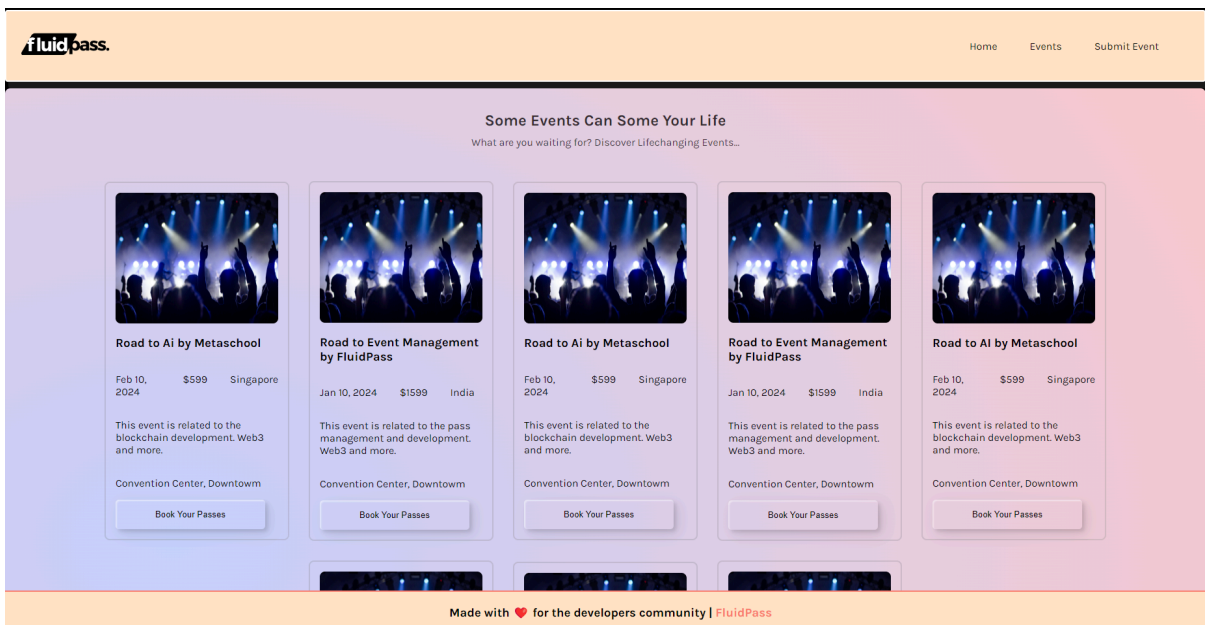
fluidpass.

Home Events Submit Event

Some Events Can Some Your Life

What are you waiting for? Discover Lifechanging Events...

Road to Ai by Metaschool

Feb 10, 2024 $599 Singapore

This event is related to the blockchain development. Web3 and more.

Convention Center, Downtowm

Book Your Passes

Road to Event Management by FluidPass

Jan 10, 2024 $1599 India

This event is related to the pass management and development. Web3 and more.

Convention Center, Downtowm

Book Your Passes

Road to Ai by Metaschool

Feb 10, 2024 $599 Singapore

This event is related to the blockchain development. Web3 and more.

Convention Center, Downtowm

Book Your Passes

Road to Event Management by FluidPass

Jan 10, 2024 $1599 India

This event is related to the pass management and development. Web3 and more.

Convention Center, Downtowm

Book Your Passes

Road to AI by Metaschool

Feb 10, 2024 $599 Singapore

This event is related to the blockchain development. Web3 and more.

Convention Center, Downtowm

Book Your Passes

Made with ❤ for the developers community | FluidPass